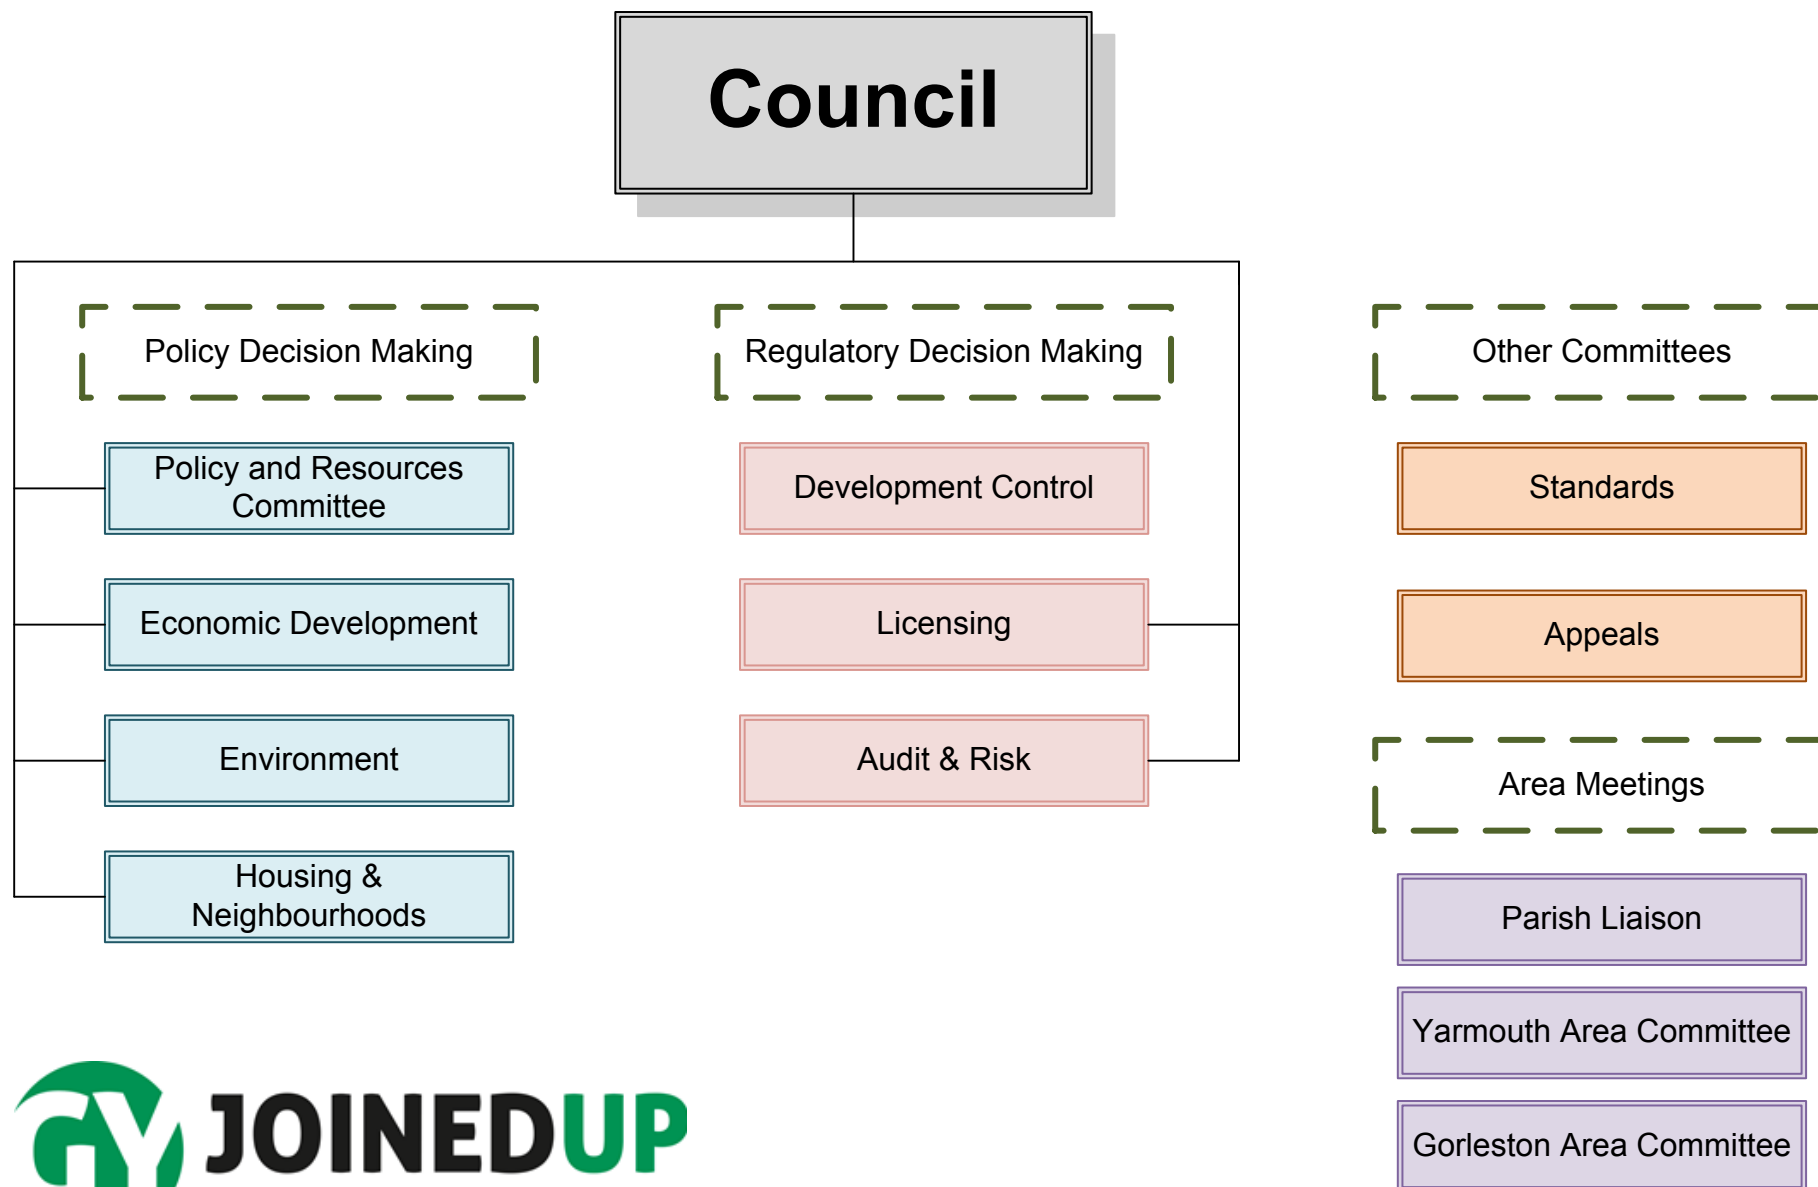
Council

Policy Decision Making

Policy and Resources Committee

Economic Development

Environment

Housing & Neighbourhoods

Regulatory Decision Making

Development Control

Licensing

Audit & Risk

Other Committees

Standards

Appeals

Area Meetings

Parish Liaison

Yarmouth Area Committee

Gorleston Area Committee

JOINEDUP